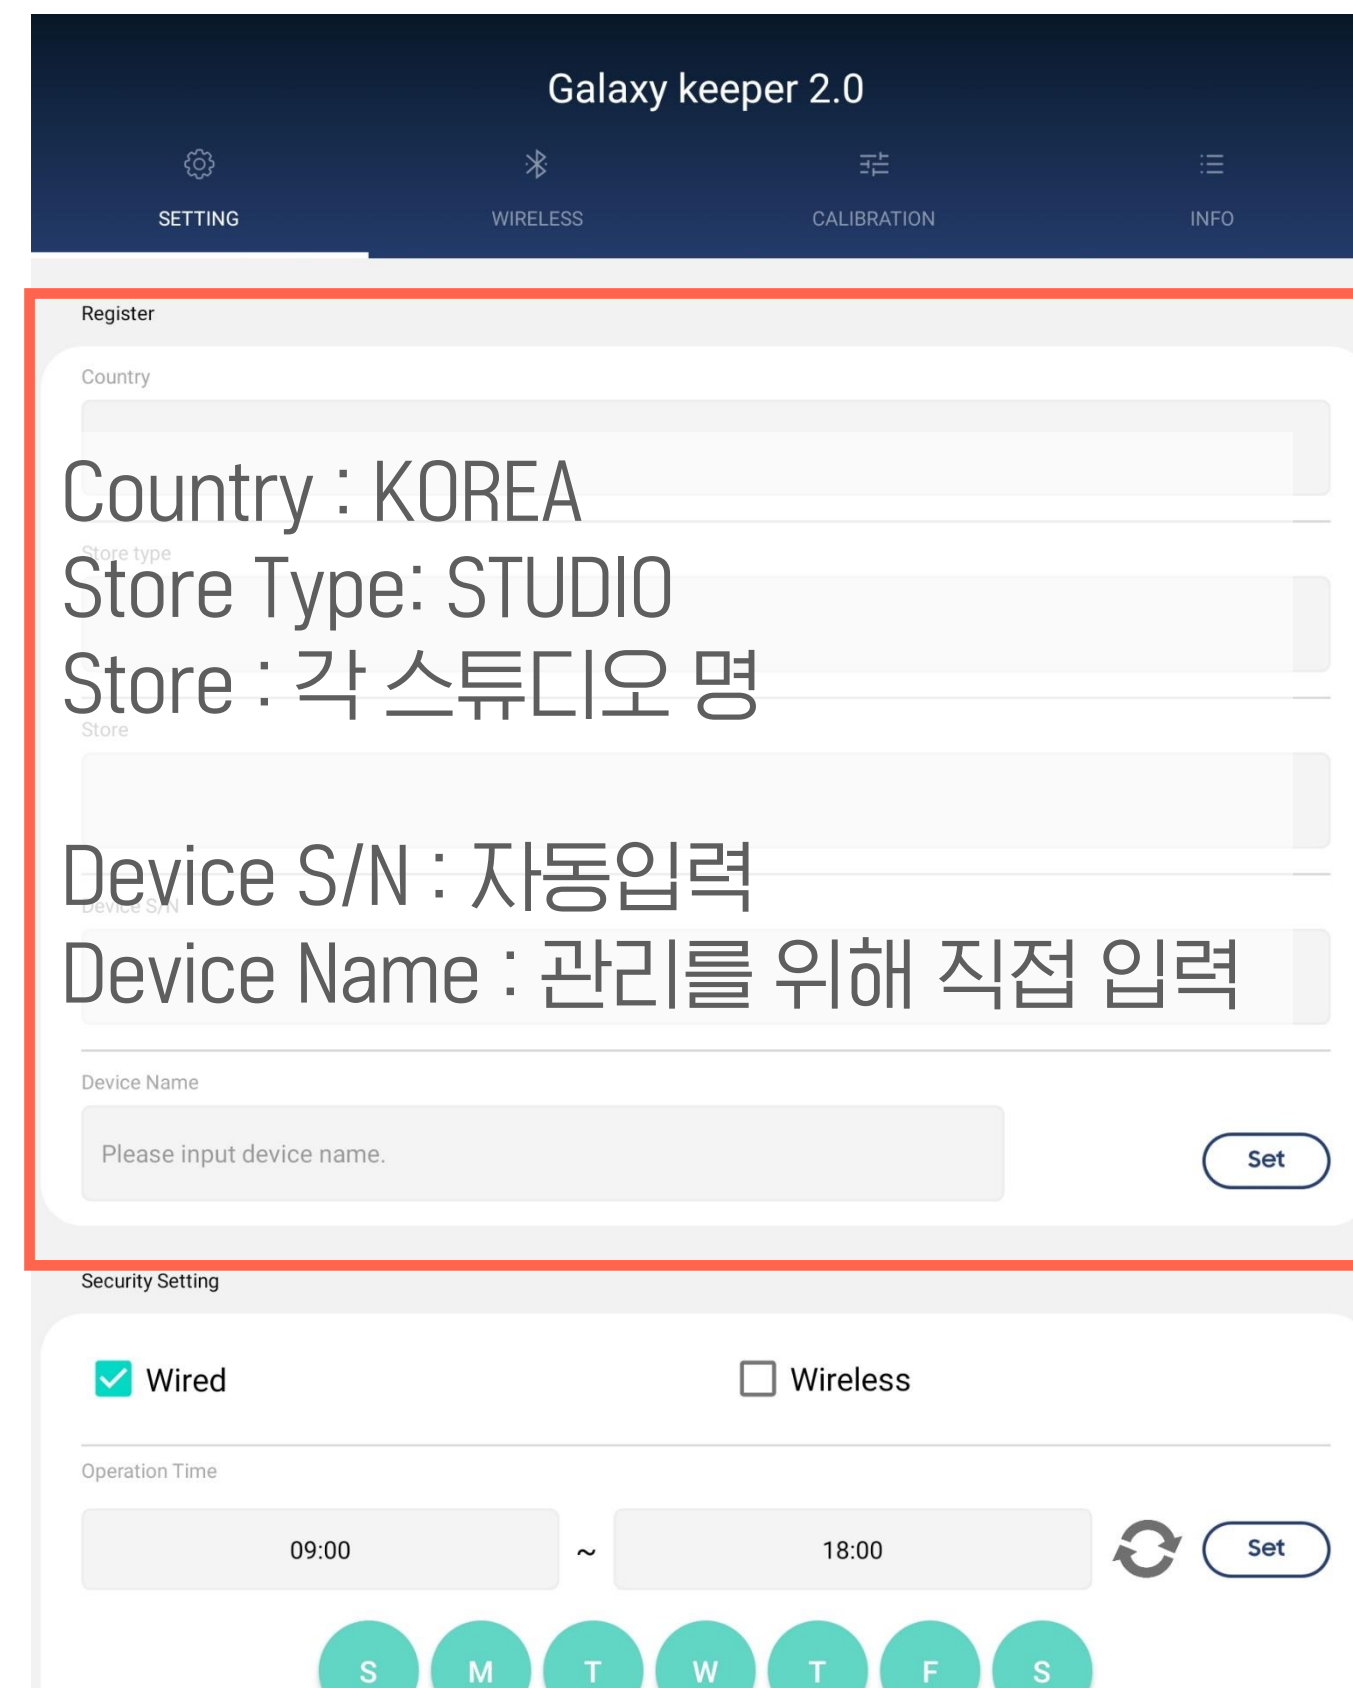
Galaxy keeper 2.0

SETTING
WIRELESS
CALIBRATION
INFO

Register

Country

Country : KOREA

Store type

Store Type: STUDIO

Store : 각 스튜디오 명

Store

Device S/N : 자동입력

Device S/N

Device Name : 관리를 위해 직접 입력

Device Name

Please input device name.

Set

Security Setting

Wired

Wireless

Operation Time

09:00

~

18:00

Set

S M T W T F S